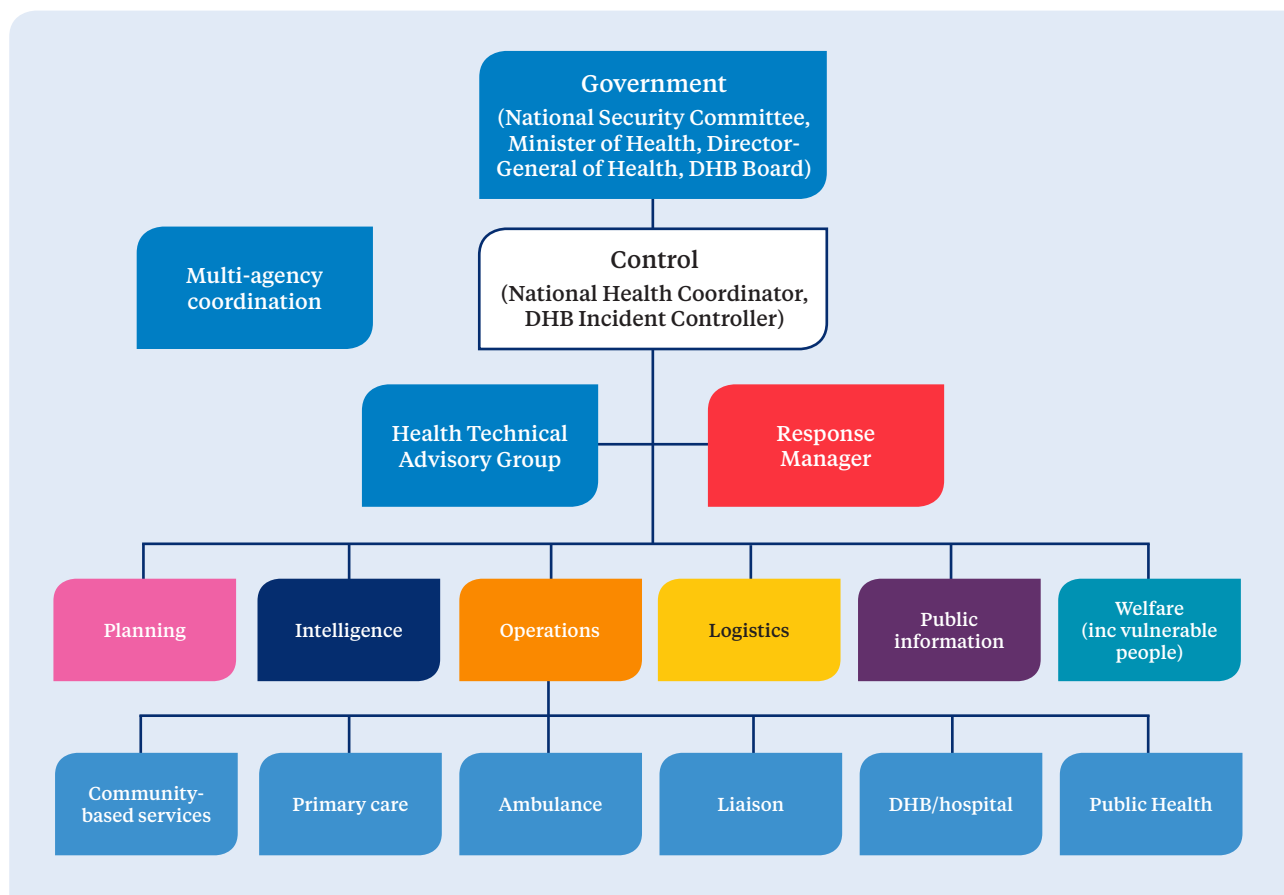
Government
(National Security Committee, Minister of Health, Director-General of Health, DHB Board)

Multi-agency coordination

Control
(National Health Coordinator, DHB Incident Controller)

Health Technical Advisory Group

Response Manager

Planning

Intelligence

Operations

Logistics

Public information

Welfare (inc vulnerable people)

Community-based services

Primary care

Ambulance

Liaison

DHB/hospital

Public Health